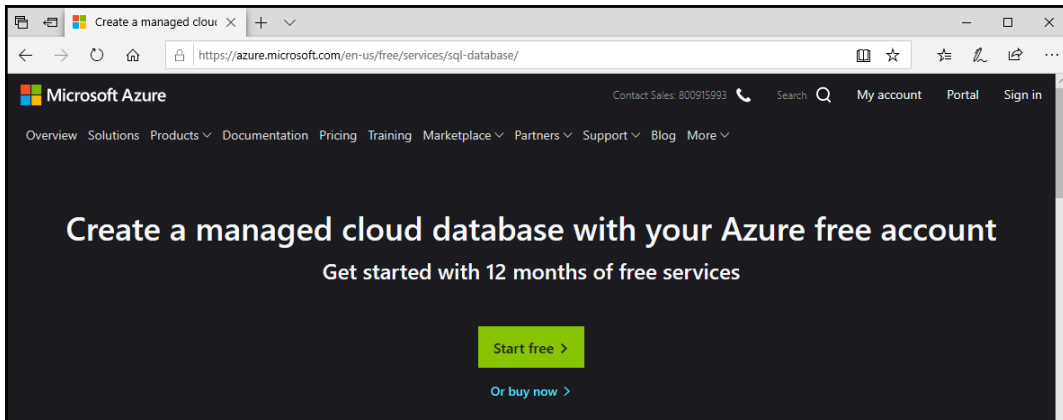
Create a managed clouc

https://azure.microsoft.com/en-us/free/services/sql-database/

Microsoft Azure

Contact Sales: 800915993

Search

My account

Portal

Sign in

Overview Solutions Products Documentation Pricing Training Marketplace Partners Support Blog More

Create a managed cloud database with your Azure free account

Get started with 12 months of free services

Start free >

Or buy now >